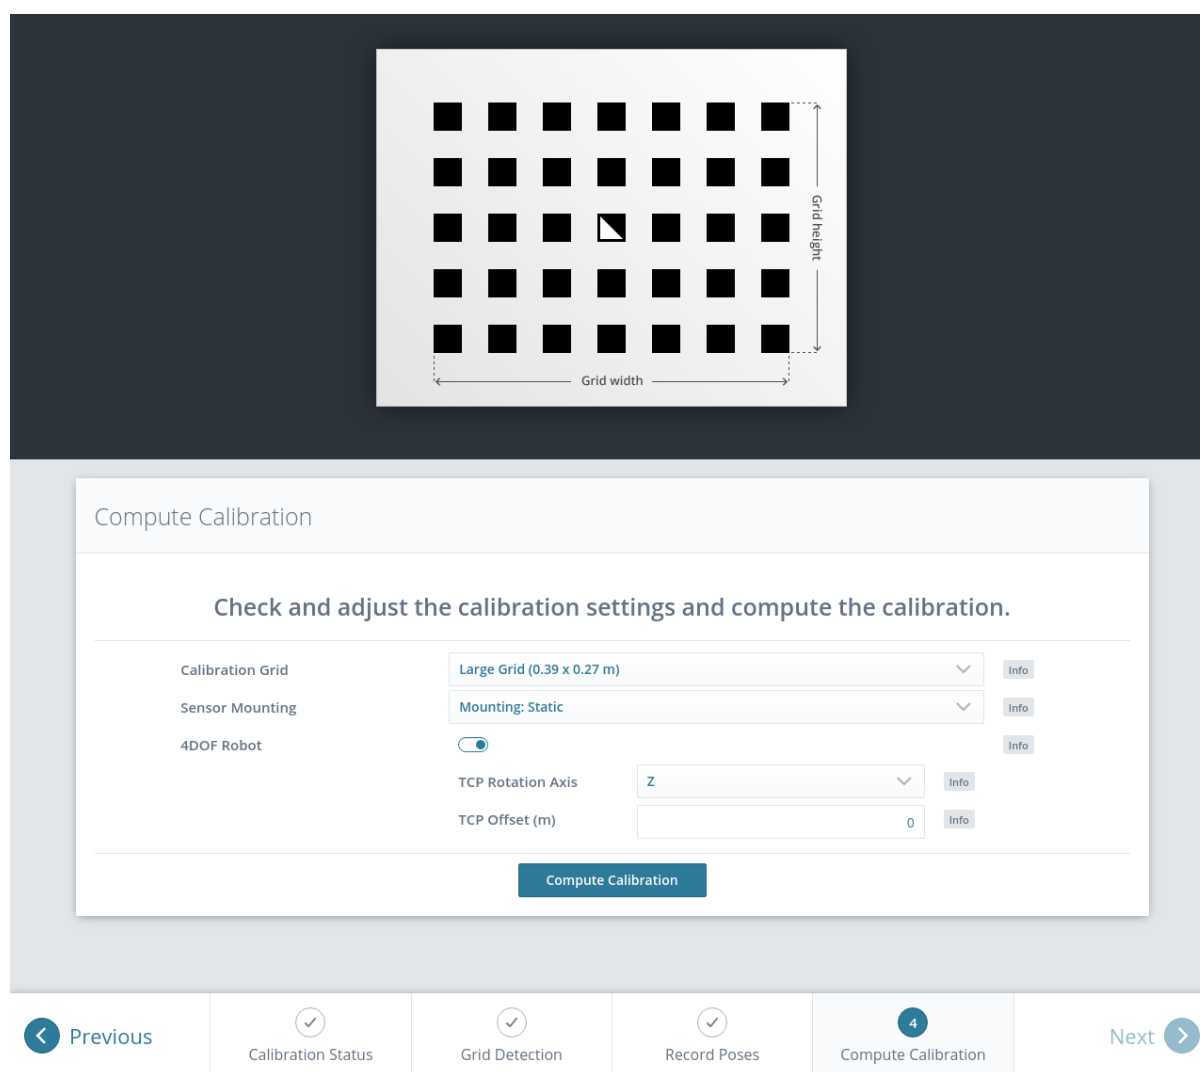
Grid height

Grid width

Compute Calibration

Check and adjust the calibration settings and compute the calibration.

Calibration Grid
Large Grid (0.39 x 0.27 m)
Info

Sensor Mounting
Mounting: Static
Info

4DOF Robot
Info

TCP Rotation Axis
Z
Info

TCP Offset (m)
0
Info

Compute Calibration

Previous

Calibration Status

Grid Detection

Record Poses

4
Compute Calibration

Next